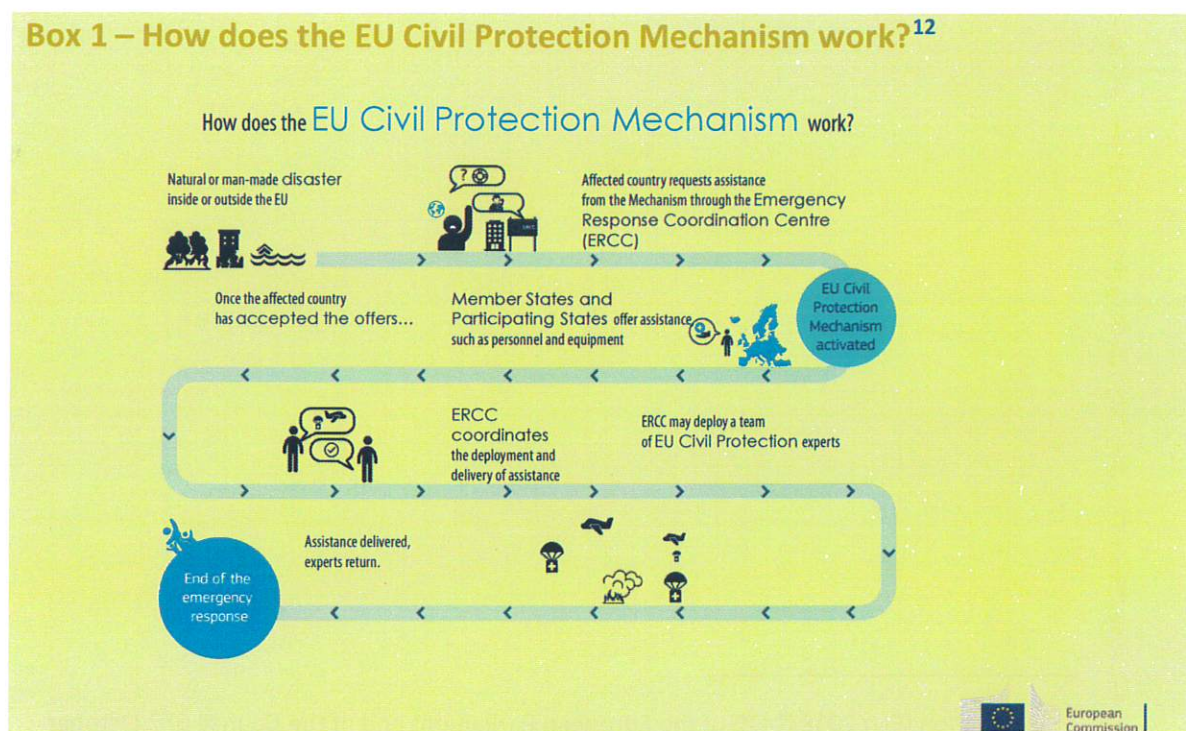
Box 1 – How does the EU Civil Protection Mechanism work?$^{12}$

How does the EU Civil Protection Mechanism work?

Natural or man-made disaster inside or outside the EU

Affected country requests assistance from the Mechanism through the Emergency Response Coordination Centre (ERCC)

EU Civil Protection Mechanism activated

Once the affected country has accepted the offers...

Member States and Participating States offer assistance such as personnel and equipment

ERCC coordinates the deployment and delivery of assistance

ERCC may deploy a team of EU Civil Protection experts

Assistance delivered, experts return.

End of the emergency response

European Commission